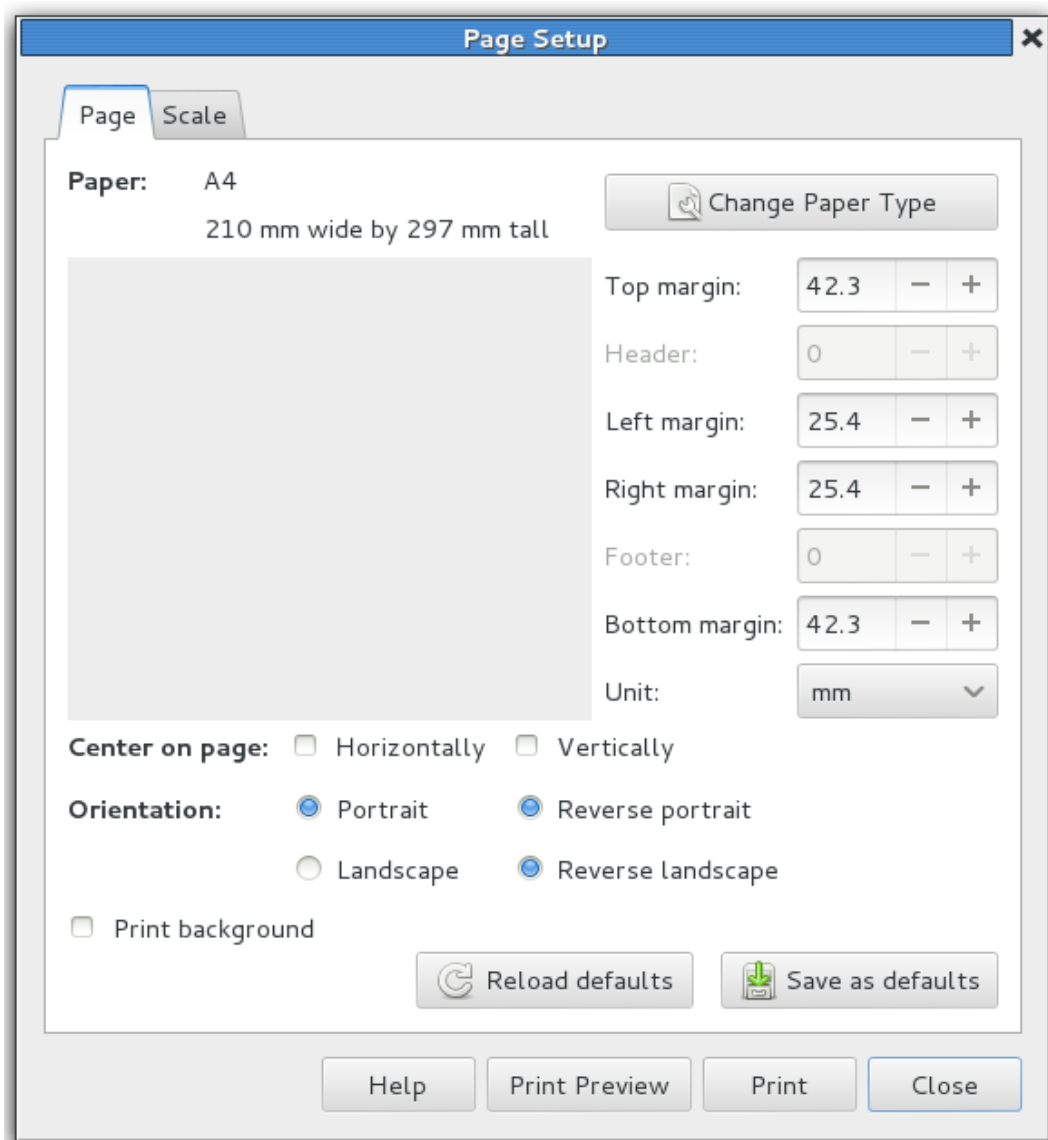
Page Setup

Page Scale

Paper: A4

210 mm wide by 297 mm tall

Change Paper Type

Top margin: 42.3 − +

Header: 0 − +

Left margin: 25.4 − +

Right margin: 25.4 − +

Footer: 0 − +

Bottom margin: 42.3 − +

Unit: mm

Center on page: Horizontally Vertically

Orientation: Portrait Reverse portrait

Landscape Reverse landscape

Print background

Reload defaults Save as defaults

Help Print Preview Print Close